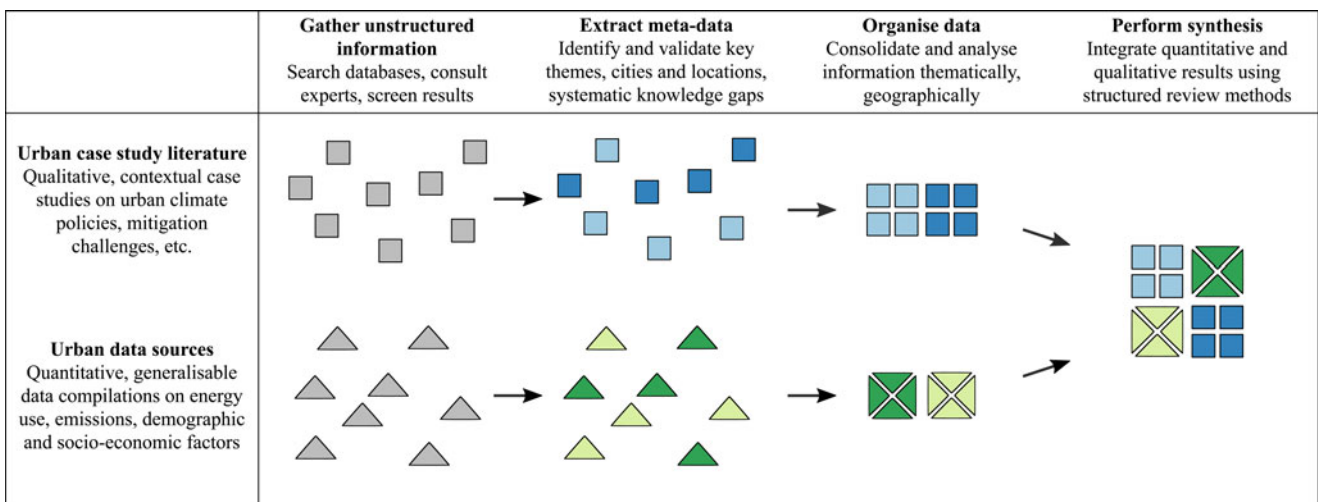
**Gather unstructured information**
Search databases, consult experts, screen results

**Extract meta-data**
Identify and validate key themes, cities and locations, systematic knowledge gaps

**Organise data**
Consolidate and analyse information thematically, geographically

**Perform synthesis**
Integrate quantitative and qualitative results using structured review methods

**Urban case study literature**
Qualitative, contextual case studies on urban climate policies, mitigation challenges, etc.

**Urban data sources**
Quantitative, generalisable data compilations on energy use, emissions, demographic and socio-economic factors